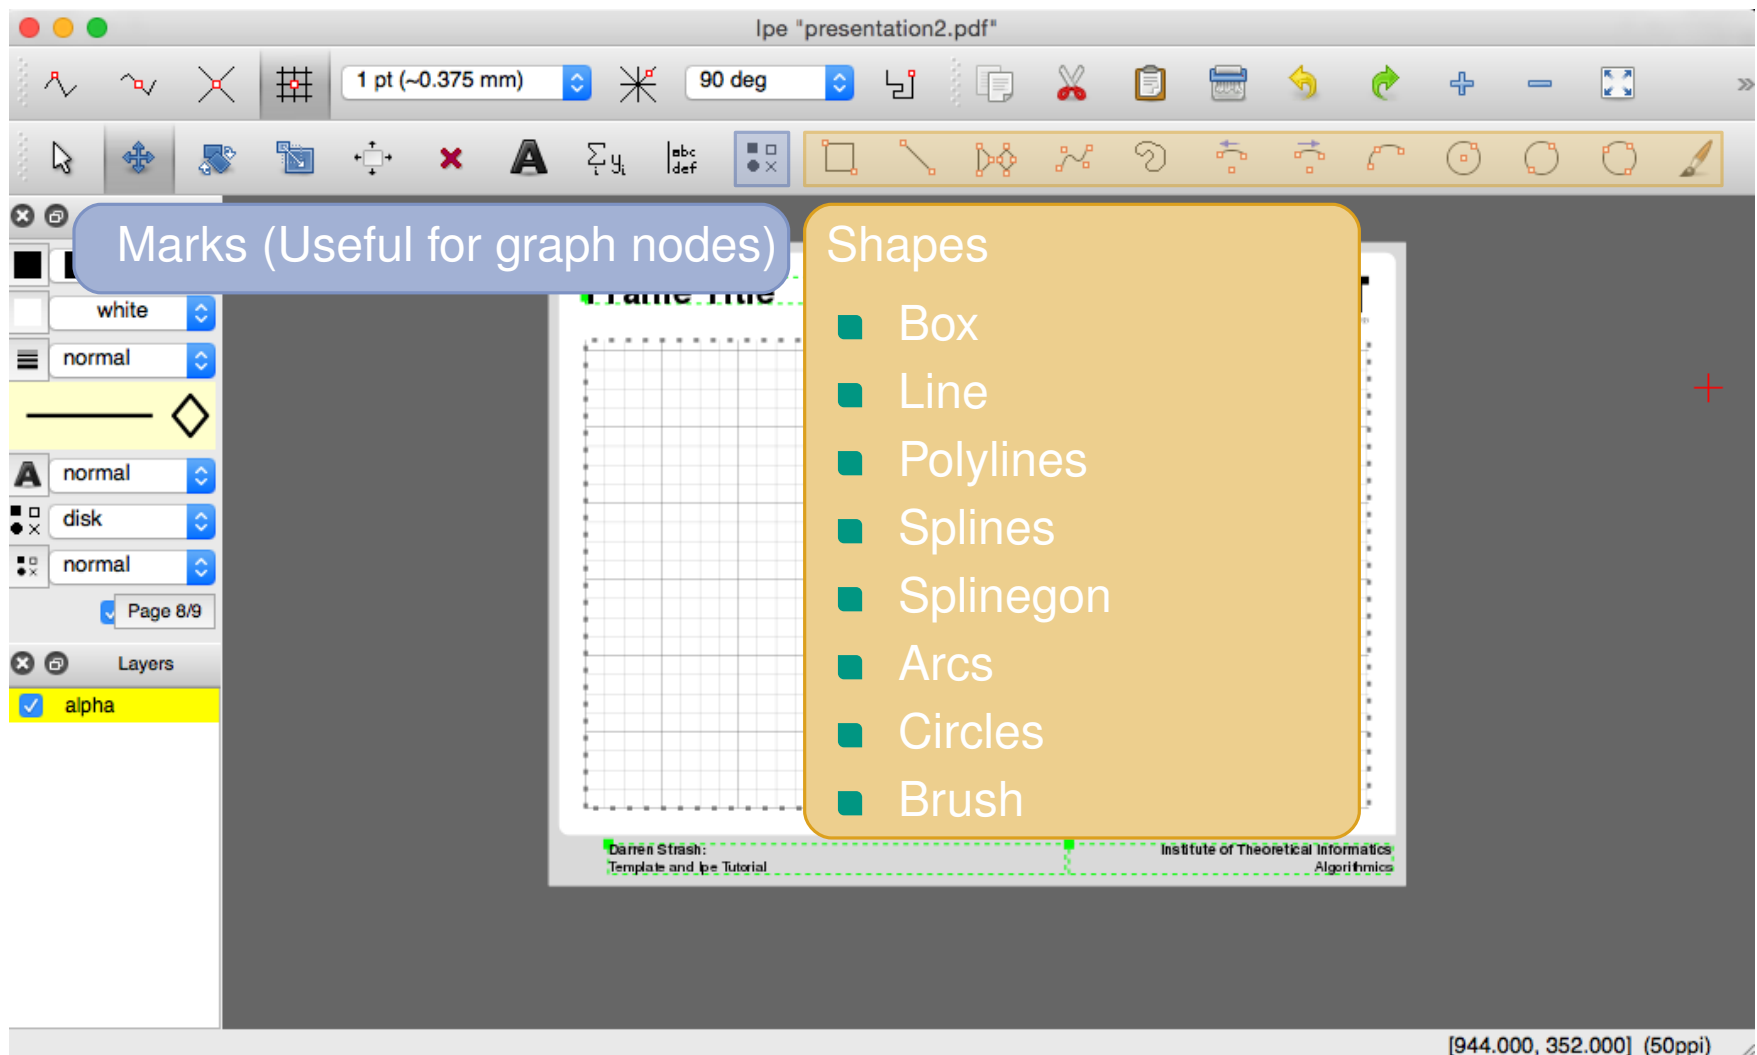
Ipe "presentation2.pdf"

1 pt (~0.375 mm)

90 deg

Marks (Useful for graph nodes)

Shapes

- Box
- Line
- Polylines
- Splines
- Splinegon
- Arcs
- Circles
- Brush

white

normal

normal

disk

normal

Page 8/9

Layers

alpha

Darren Strash:
Template and Ipe Tutorial

Institute of Theoretical Informatics
Algorithmics

[944.000, 352.000] (50ppi)